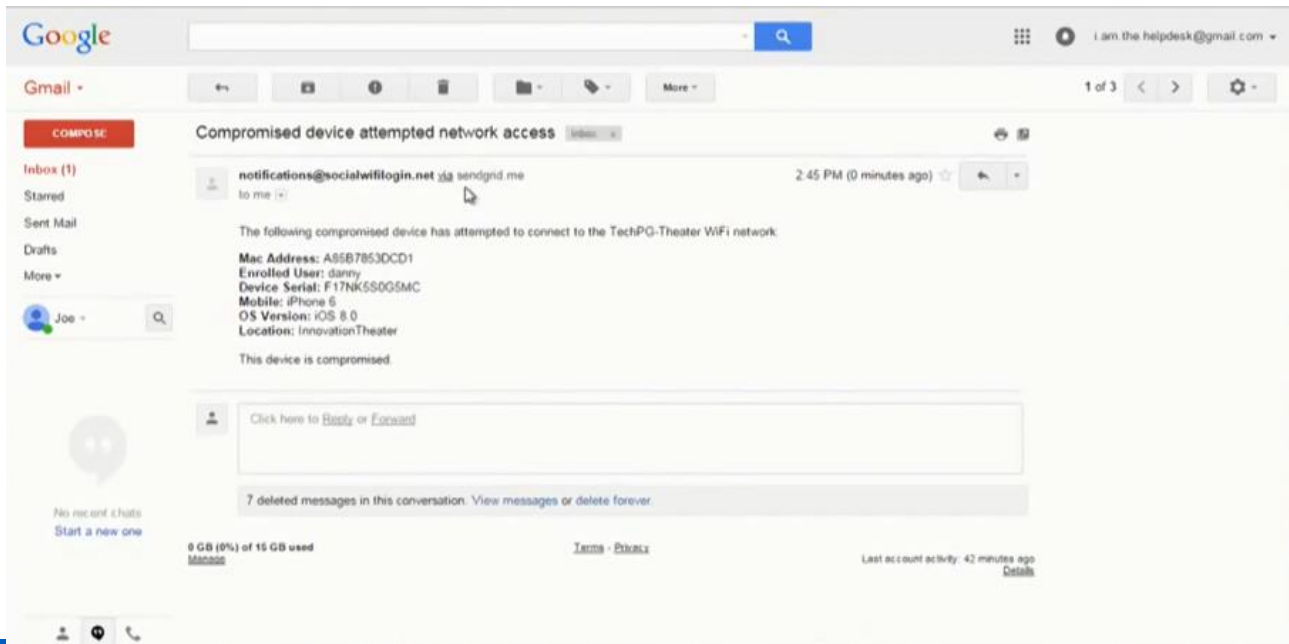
Google

i am the helpdesk@gmail.com

Gmail

More

1 of 3

COMPOSE

Inbox (1)
Starred
Sent Mail
Drafts
More

Joe

Compromised device attempted network access Inbox x

notifications@socialwifilogin.net via sendgrid.me
to me

2:45 PM (0 minutes ago)

The following compromised device has attempted to connect to the TechPG-Theater WiFi network.

Mac Address: A85B7853DCD1
Enrolled User: danny
Device Serial: F17NK5S0G5MC
Mobile: iPhone 6
OS Version: iOS 8.0
Location: InnovationTheater

This device is compromised.

Click here to Reply or Forward

7 deleted messages in this conversation. View messages or delete forever.

No recent chats
Start a new one

0 GB (0%) of 15 GB used
Manage

Terms - Privacy

Last account activity: 42 minutes ago
Details